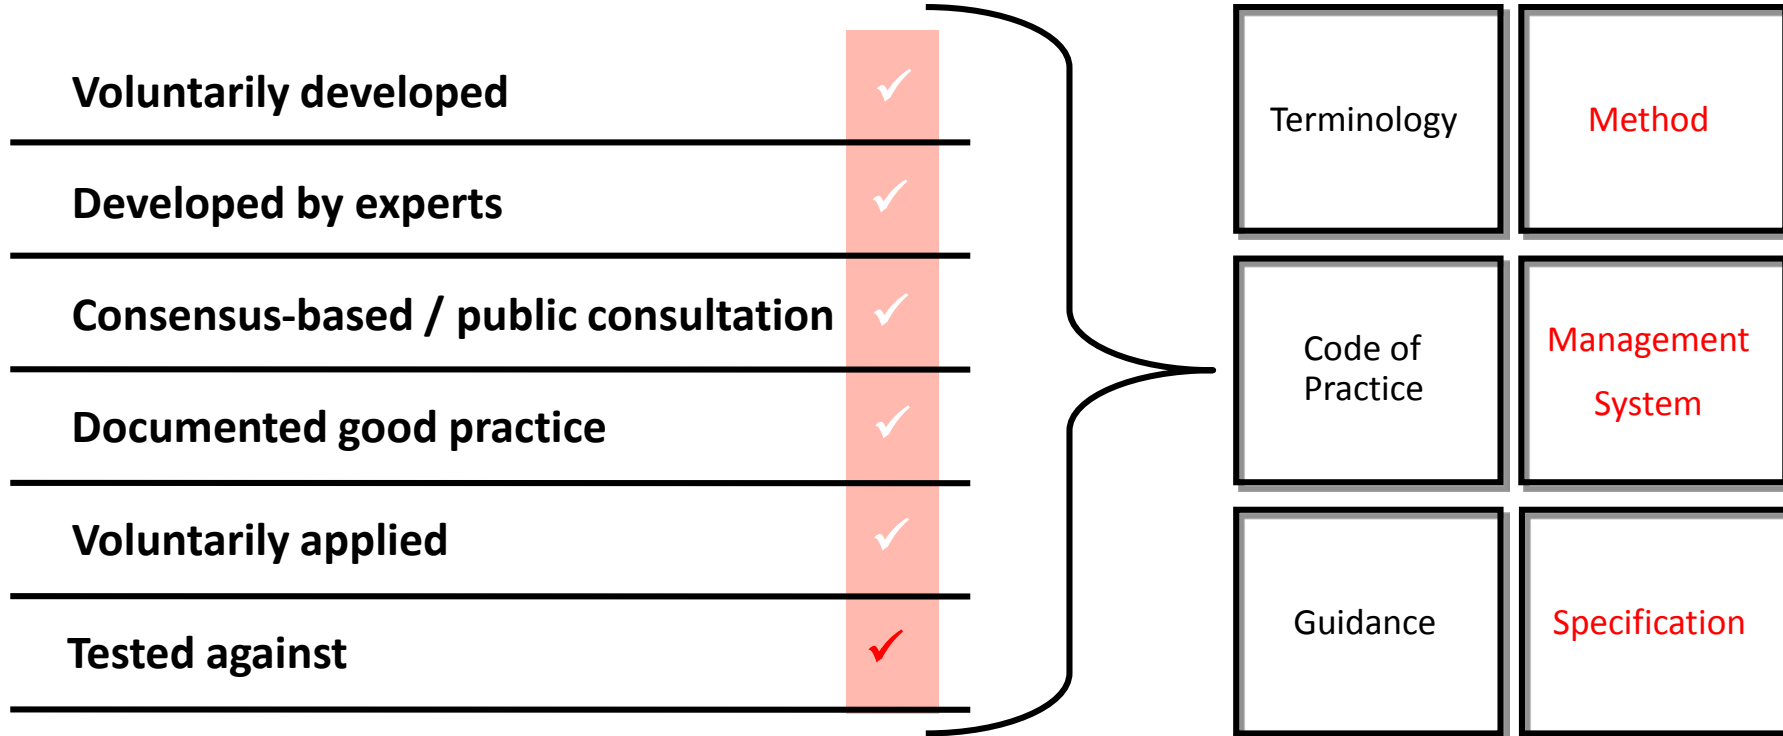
| | |
|---|---|
| Voluntarily developed | ✓ |
| Developed by experts | ✓ |
| Consensus-based / public consultation | ✓ |
| Documented good practice | ✓ |
| Voluntarily applied | ✓ |
| Tested against | ✓ |

| | |
|---|---|
| Terminology | Method |
| Code of Practice | Management System |
| Guidance | Specification |